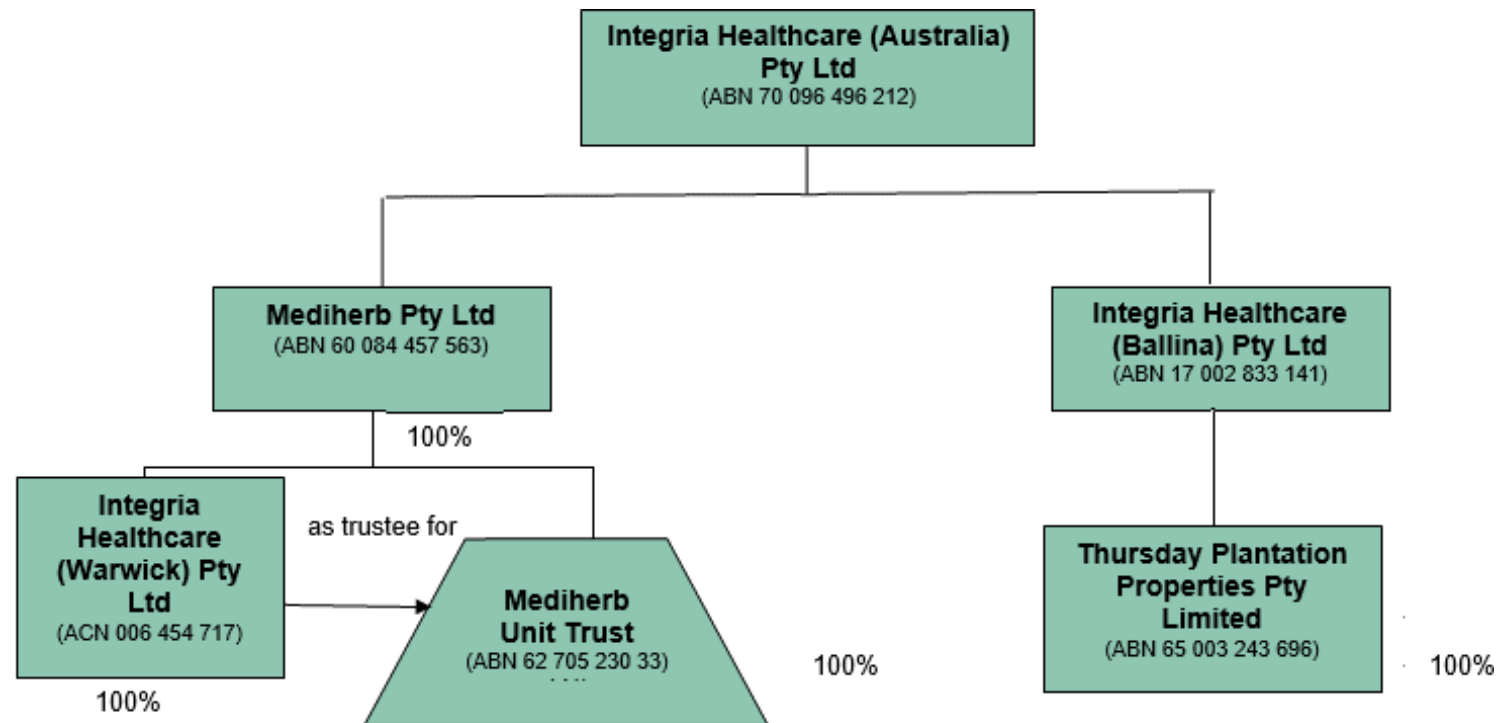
Integria Healthcare (Australia) Pty Ltd
(ABN 70 096 496 212)

Mediherb Pty Ltd
(ABN 60 084 457 563)

Integria Healthcare (Ballina) Pty Ltd
(ABN 17 002 833 141)

100%

Integria Healthcare (Warwick) Pty Ltd
(ACN 006 454 717)

as trustee for

Mediherb Unit Trust
(ABN 62 705 230 33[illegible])

Thursday Plantation Properties Pty Limited
(ABN 65 003 243 696)

100%

100%

100%